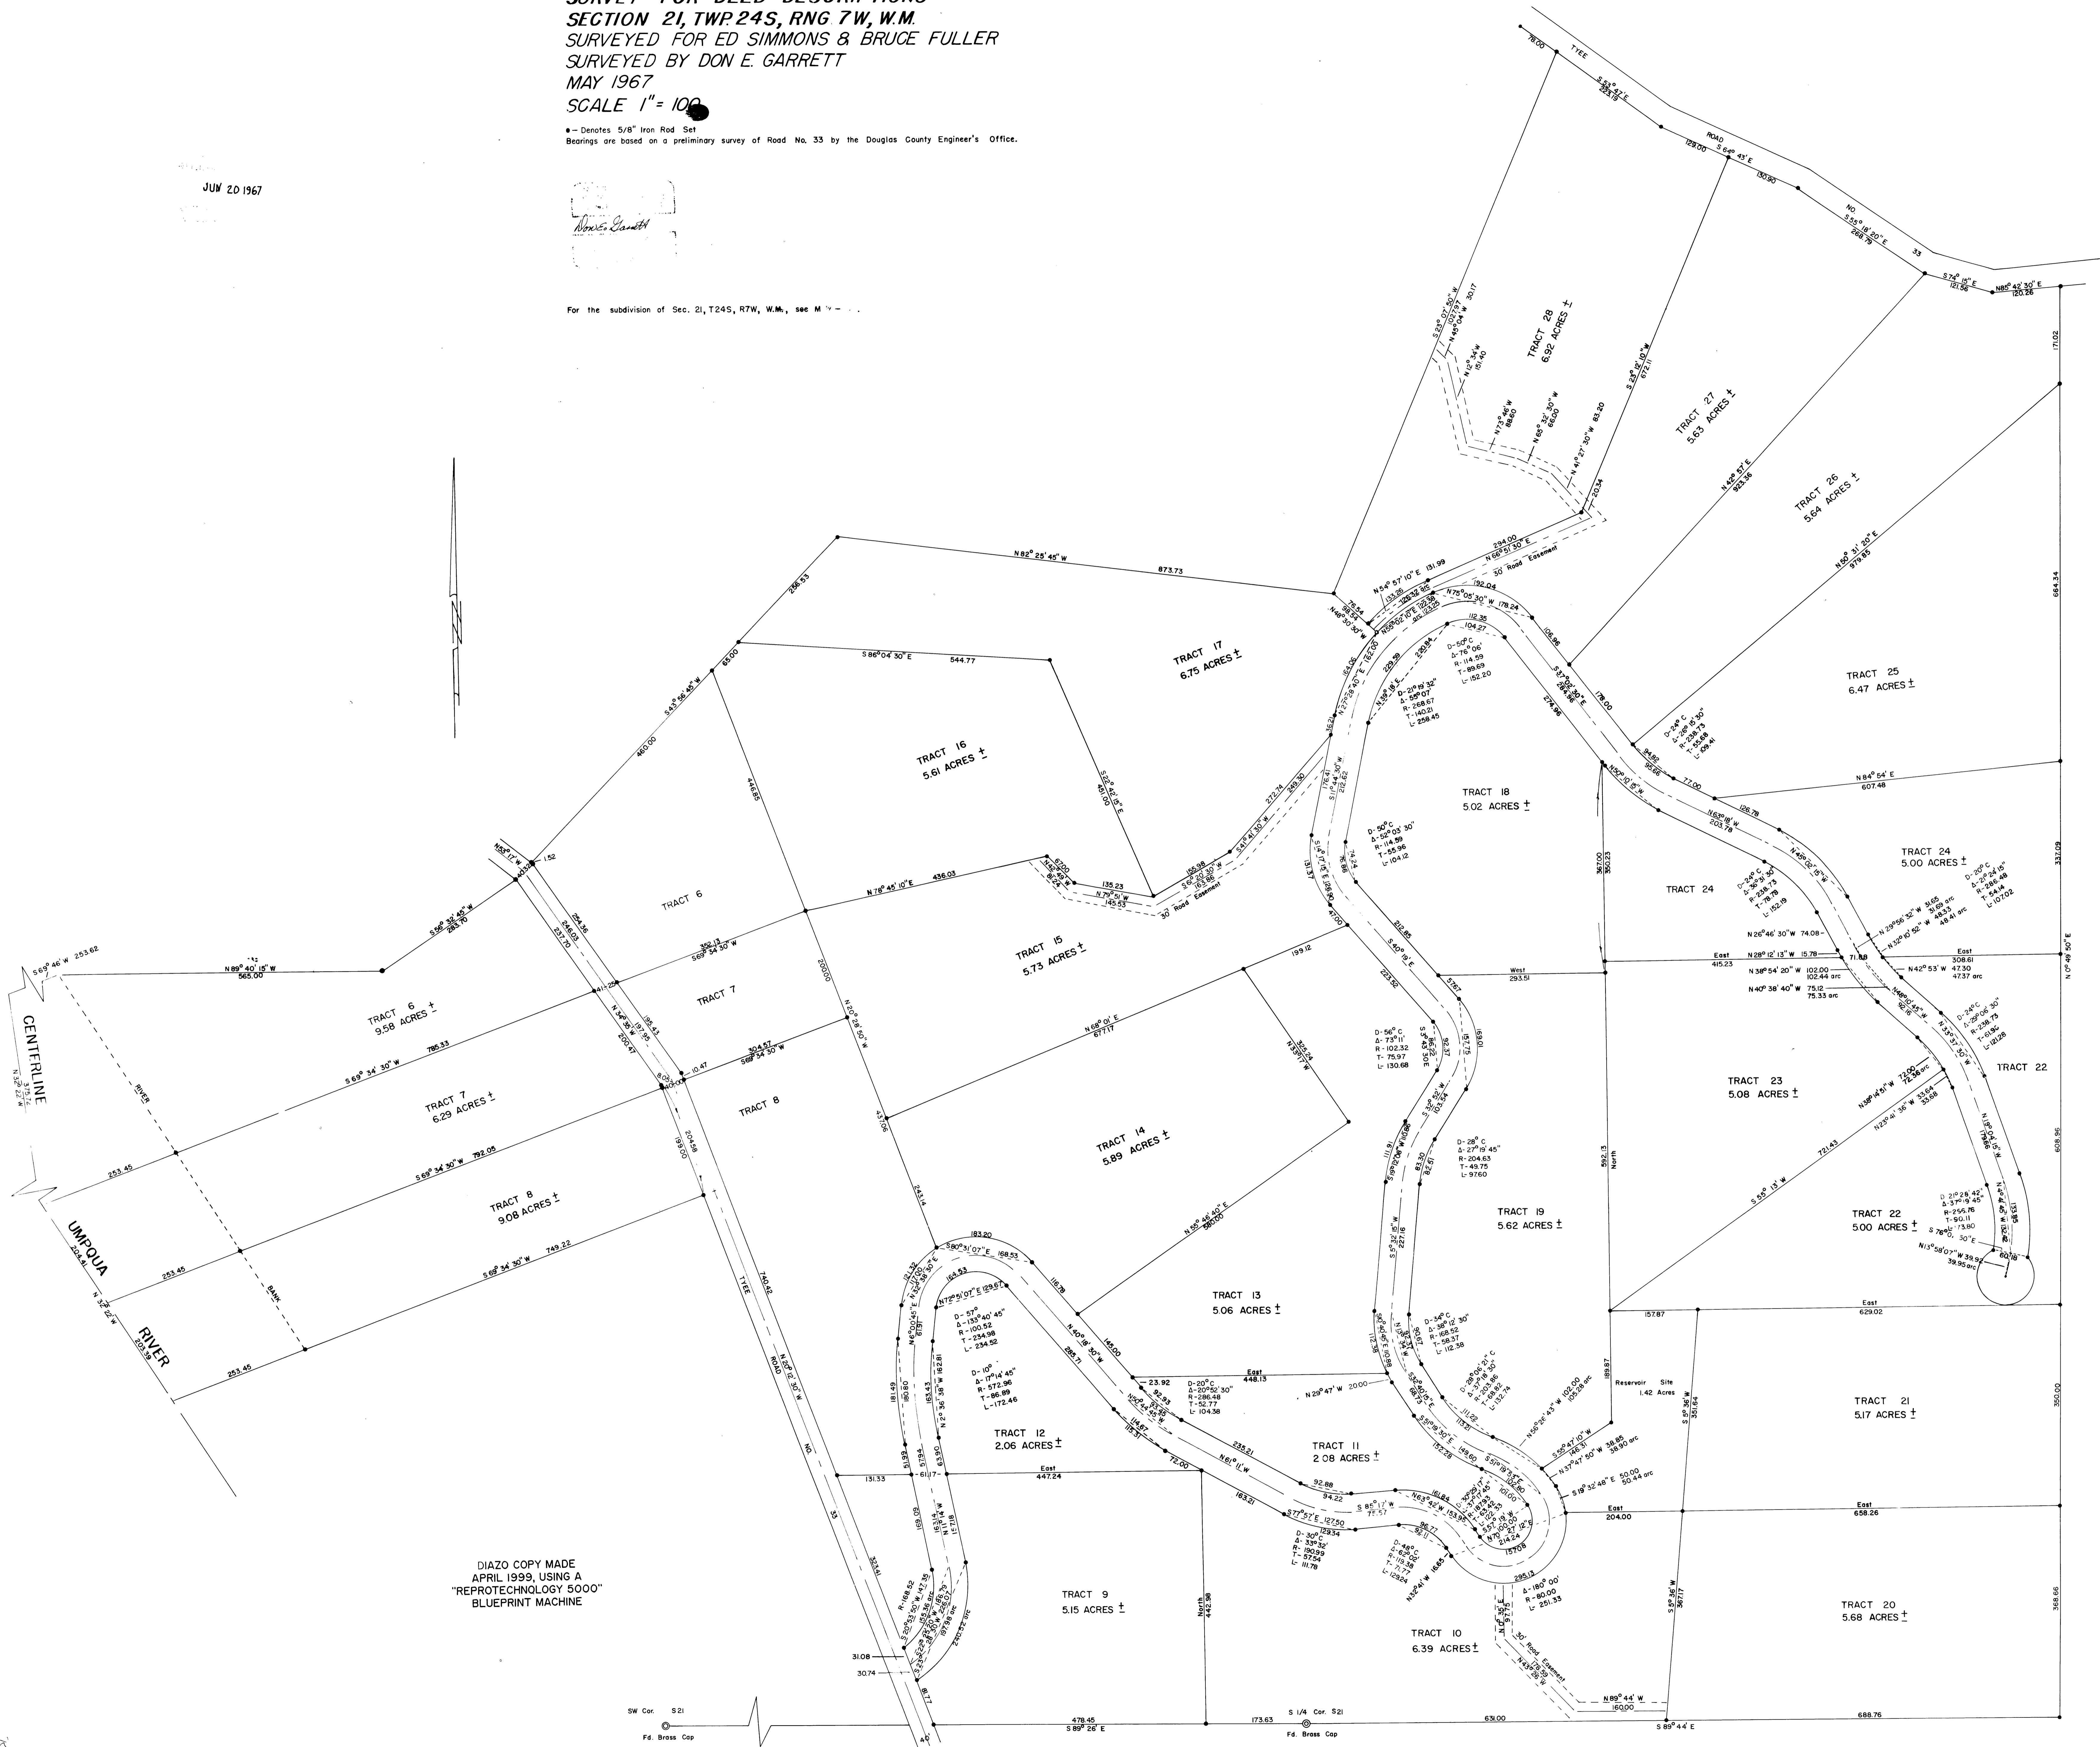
SECTION 21, TWP. 24S, RNG. 7W, W.M.
SURVEYED FOR ED SIMMONS & BRUCE FULLER
SURVEYED BY DON E. GARRETT
MAY 1967
SCALE 1" = 100'

• – Denotes 5/8" Iron Rod Set
Bearings are based on a preliminary survey of Road No. 33 by the Douglas County Engineer's Office.

JUN 20 1967

Don E. Garrett

For the subdivision of Sec. 21, T24S, R7W, W.M., see M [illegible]

TRACT 28
6.92 ACRES ±

TRACT 27
5.63 ACRES ±

TRACT 26
5.64 ACRES ±

TRACT 25
6.47 ACRES ±

TRACT 24
5.00 ACRES ±

TRACT 24

TRACT 23
5.08 ACRES ±

TRACT 22
5.00 ACRES ±

TRACT 22

TRACT 21
5.17 ACRES ±

TRACT 20
5.68 ACRES ±

TRACT 19
5.62 ACRES ±

TRACT 18
5.02 ACRES ±

TRACT 17
6.75 ACRES ±

TRACT 16
5.61 ACRES ±

TRACT 15
5.73 ACRES ±

TRACT 14
5.89 ACRES ±

TRACT 13
5.06 ACRES ±

TRACT 12
2.06 ACRES ±

TRACT 11
2.08 ACRES ±

TRACT 10
6.39 ACRES ±

TRACT 9
5.15 ACRES ±

TRACT 8
9.08 ACRES ±

TRACT 8

TRACT 7
6.29 ACRES ±

TRACT 7

TRACT 6
9.58 ACRES ±

TRACT 6

TYEE ROAD NO. 33

CENTERLINE

UMPQUA RIVER

RIVER BANK

Reservoir Site
1.42 Acres

30' Road Easement

N 82° 25' 45" W 873.73
S 86° 04' 30" E 544.77
N 78° 45' 10" E 436.03
N 89° 40' 15" W 565.00
S 69° 34' 30" W 785.33
S 69° 34' 30" W 792.05
S 69° 34' 30" W 749.22
N 68° 01' E 677.17
N 84° 54' E 607.48
N 42° 57' E 923.38
N 50° 31' 20" E 979.85
S 23° 01' 10" W 672.11
S 55° 13' W 721.43

SW Cor. S21
Fd. Brass Cap

S 1/4 Cor. S21
Fd. Brass Cap

S 89° 26' E 478.45
173.63
631.00
S 89° 44' E 688.76
N 89° 44' W 160.00

North 442.98
North 592.13

East 447.24
East 448.13
East 204.00
East 658.26
East 629.02
East 308.61
East 415.23
West 293.51

DIAZO COPY MADE
APRIL 1999, USING A
"REPROTECHNOLOGY 5000"
BLUEPRINT MACHINE